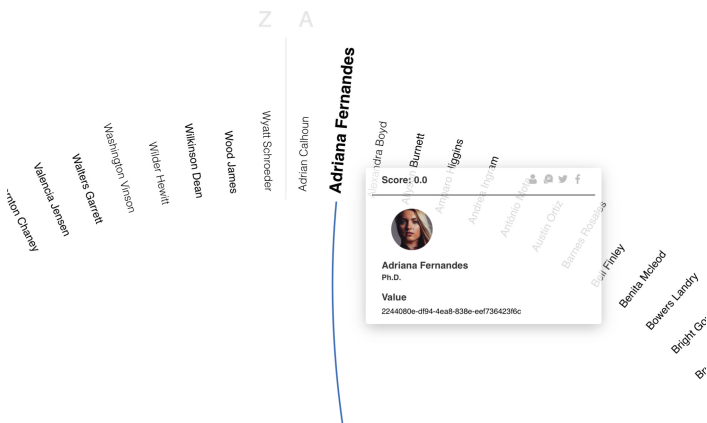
Z A

rton Chaney
Valencia Jensen
Walters Garrett
Washington Vinson
Wilder Hewitt
Wilkinson Dean
Wood James
Wyatt Schroeder
Adrian Calhoun
Adriana Fernandes
Alexandra Boyd
Alyssa Burnett
Amparo Higgins
Andrea Ingram
Antonio Mora
Austin Ortiz
Barnes Rosales
Bell Finley
Benita Mcleod
Bowers Landry
Bright Go
Br

Score: 0.0

Adriana Fernandes
Ph.D.

Value
2244080e-df94-4ea8-838e-eef736423f6c